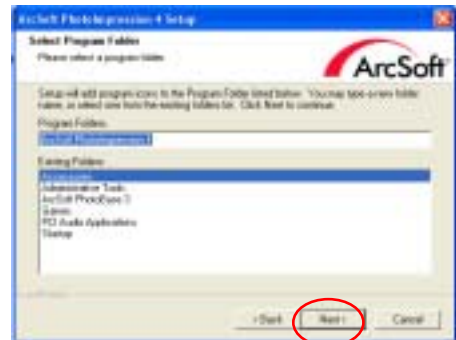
ArcSoft PhotoImpression 4 Setup

Select Program Folder
Please select a program folder.

ArcSoft

Setup will add program icons to the Program Folder listed below. You may type a new folder name, or select one from the existing folders list. Click Next to continue.

Program Folders:
ArcSoft PhotoImpression 4

Existing Folders:
Accessories
Administrative Tools
ArcSoft PhotoBase 3
Games
RO Audio Applications
Startup

< Back
Next >
Cancel